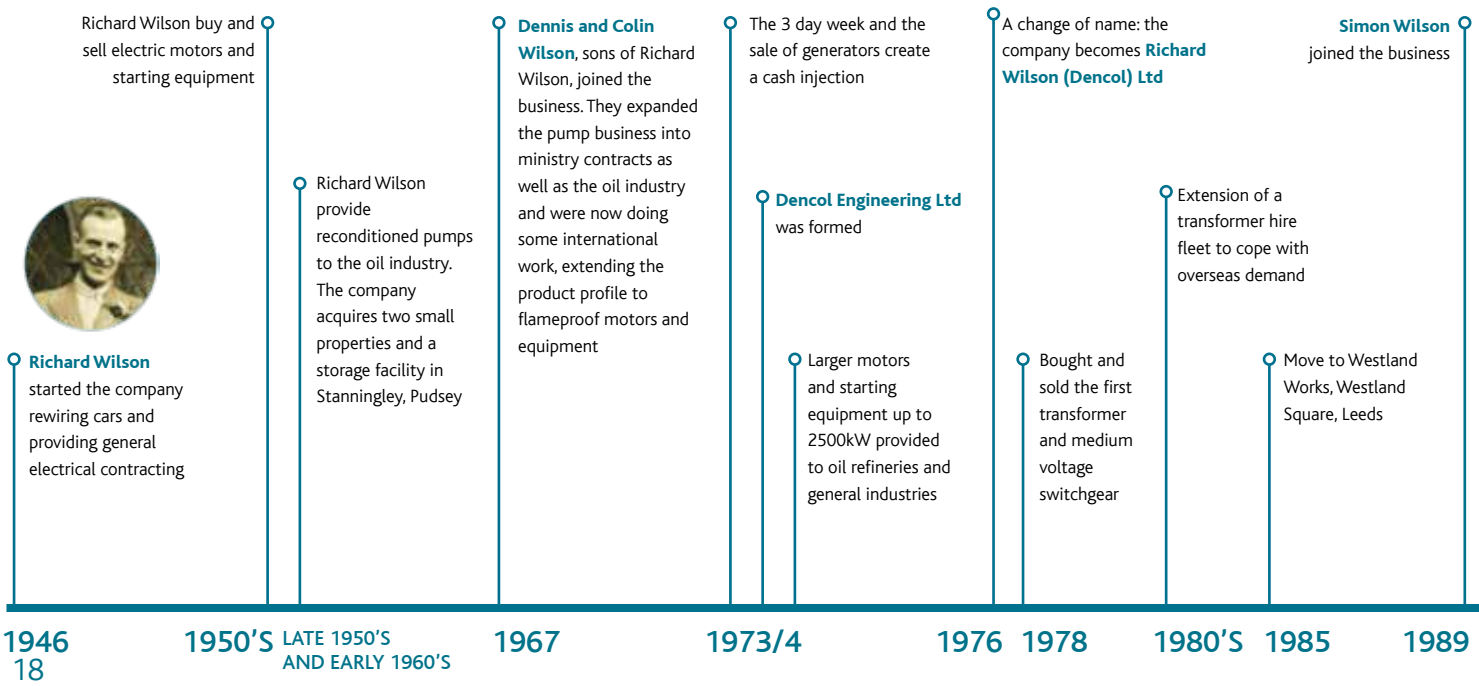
Richard Wilson buy and sell electric motors and starting equipment

Richard Wilson provide reconditioned pumps to the oil industry. The company acquires two small properties and a storage facility in Stanningley, Pudsey

Dennis and Colin Wilson, sons of Richard Wilson, joined the business. They expanded the pump business into ministry contracts as well as the oil industry and were now doing some international work, extending the product profile to flameproof motors and equipment

The 3 day week and the sale of generators create a cash injection

Dencol Engineering Ltd was formed

Larger motors and starting equipment up to 2500kW provided to oil refineries and general industries

A change of name: the company becomes Richard Wilson (Dencol) Ltd

Bought and sold the first transformer and medium voltage switchgear

Extension of a transformer hire fleet to cope with overseas demand

Move to Westland Works, Westland Square, Leeds

Simon Wilson joined the business

Richard Wilson started the company rewiring cars and providing general electrical contracting

1946 1950'S LATE 1950'S AND EARLY 1960'S 1967 1973/4 1976 1978 1980'S 1985 1989

18